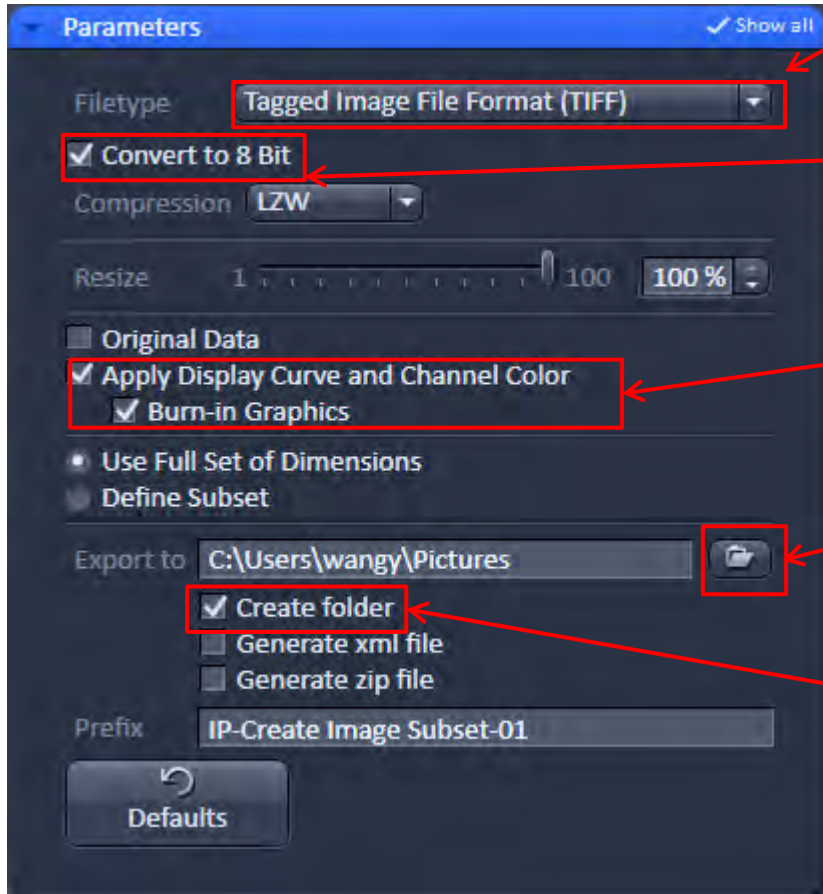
Parameters
Show all

Filetype Tagged Image File Format (TIFF)
Convert to 8 Bit
Compression LZW

Resize 1 100 100 %

Original Data
Apply Display Curve and Channel Color
Burn-in Graphics

Use Full Set of Dimensions
Define Subset

Export to C:\Users\wangy\Pictures
Create folder
Generate xml file
Generate zip file
Prefix IP-Create Image Subset-01

Defaults